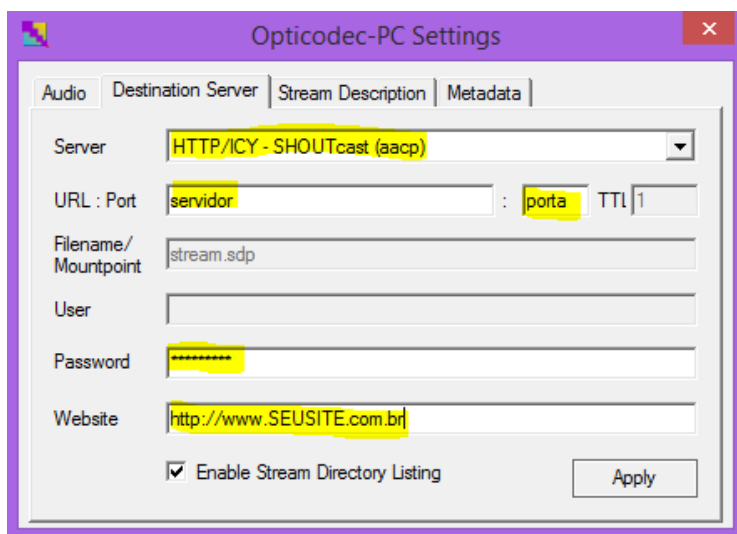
Opticodec-PC Settings

Audio | Destination Server | Stream Description | Metadata

Server HTTP/ICY - SHOUTcast (aacp)

URL : Port servidor : porta TTL 1

Filename/ Mountpoint stream.sdp

User

Password **********

Website http://www.SEUSITE.com.br

Enable Stream Directory Listing

Apply